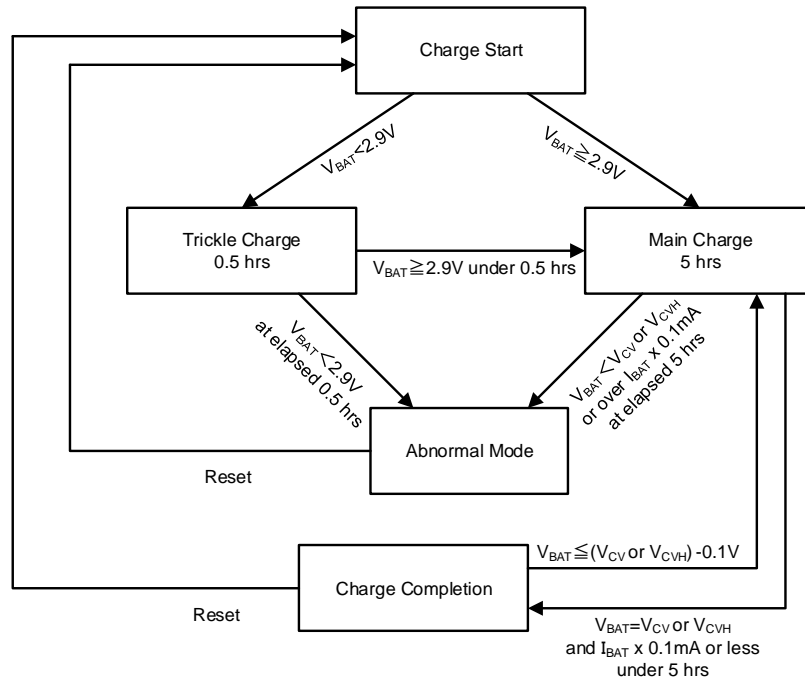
Charge Start

$V_{BAT}$<2.9V

$V_{BAT}$≧2.9V

Trickle Charge
0.5 hrs

$V_{BAT}$≧2.9V under 0.5 hrs

Main Charge
5 hrs

$V_{BAT}$<2.9V at elapsed 0.5 hrs

$V_{BAT}$<$V_{CV}$ or $V_{CVH}$ or over $I_{BAT}$ x 0.1mA at elapsed 5 hrs

Abnormal Mode

Reset

$V_{BAT}$≦($V_{CV}$ or $V_{CVH}$) -0.1V

Charge Completion

Reset

$V_{BAT}$=$V_{CV}$ or $V_{CVH}$ and $I_{BAT}$ x 0.1mA or less under 5 hrs